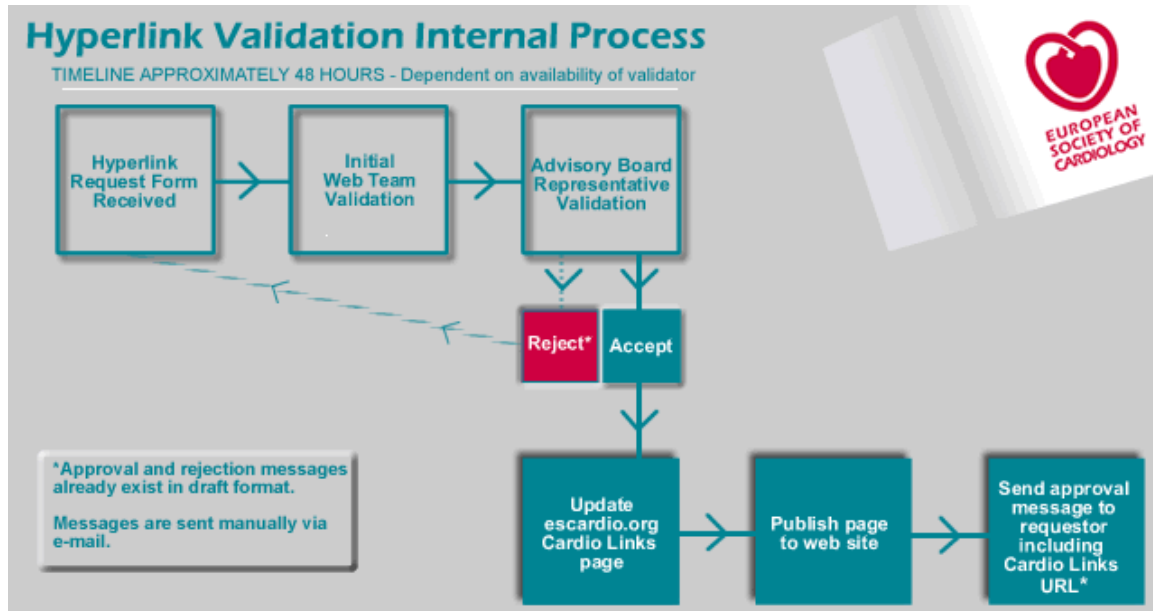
Hyperlink Validation Internal Process

TIMELINE APPROXIMATELY 48 HOURS - Dependent on availability of validator

EUROPEAN SOCIETY OF CARDIOLOGY

Hyperlink Request Form Received

Initial Web Team Validation

Advisory Board Representative Validation

Reject*

Accept

*Approval and rejection messages already exist in draft format.

Messages are sent manually via e-mail.

Update escardio.org Cardio Links page

Publish page to web site

Send approval message to requestor including Cardio Links URL*